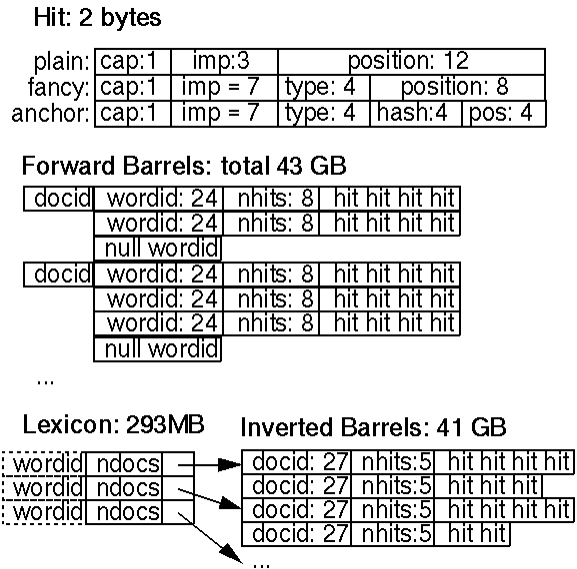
Hit: 2 bytes

| plain: | cap:1 | imp:3 | position: 12 | | |
|---|---|---|---|---|---|
| fancy: | cap:1 | imp = 7 | type: 4 | position: 8 | |
| anchor: | cap:1 | imp = 7 | type: 4 | hash:4 | pos: 4 |

Forward Barrels: total 43 GB

| docid | wordid: 24 | nhits: 8 | hit hit hit hit |
|---|---|---|---|
| | wordid: 24 | nhits: 8 | hit hit hit hit |
| | null wordid | | |
| docid | wordid: 24 | nhits: 8 | hit hit hit hit |
| | wordid: 24 | nhits: 8 | hit hit hit hit |
| | wordid: 24 | nhits: 8 | hit hit hit hit |
| | null wordid | | |

...

Lexicon: 293MB

| wordid | ndocs |
|---|---|
| wordid | ndocs |
| wordid | ndocs |

Inverted Barrels: 41 GB

| docid: 27 | nhits:5 | hit hit hit hit |
|---|---|---|
| docid: 27 | nhits:5 | hit hit hit |
| docid: 27 | nhits:5 | hit hit hit hit |
| docid: 27 | nhits:5 | hit hit |

...